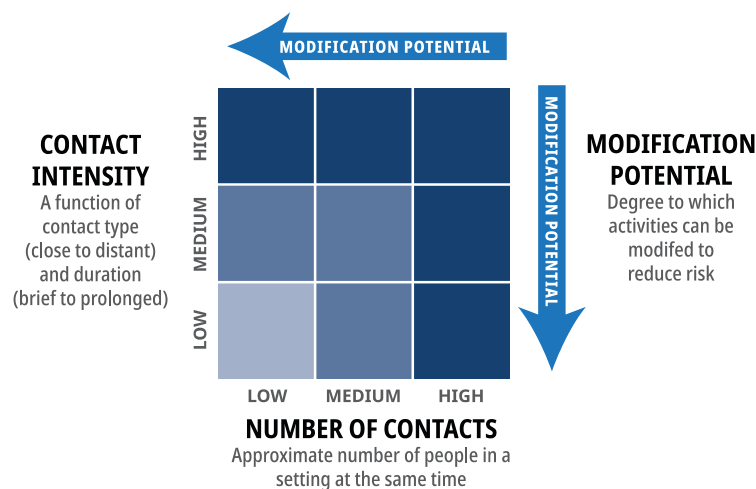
MODIFICATION POTENTIAL

CONTACT INTENSITY
A function of contact type (close to distant) and duration (brief to prolonged)

HIGH
MEDIUM
LOW

MODIFICATION POTENTIAL

MODIFICATION POTENTIAL
Degree to which activities can be modifed to reduce risk

LOW
MEDIUM
HIGH

NUMBER OF CONTACTS
Approximate number of people in a setting at the same time